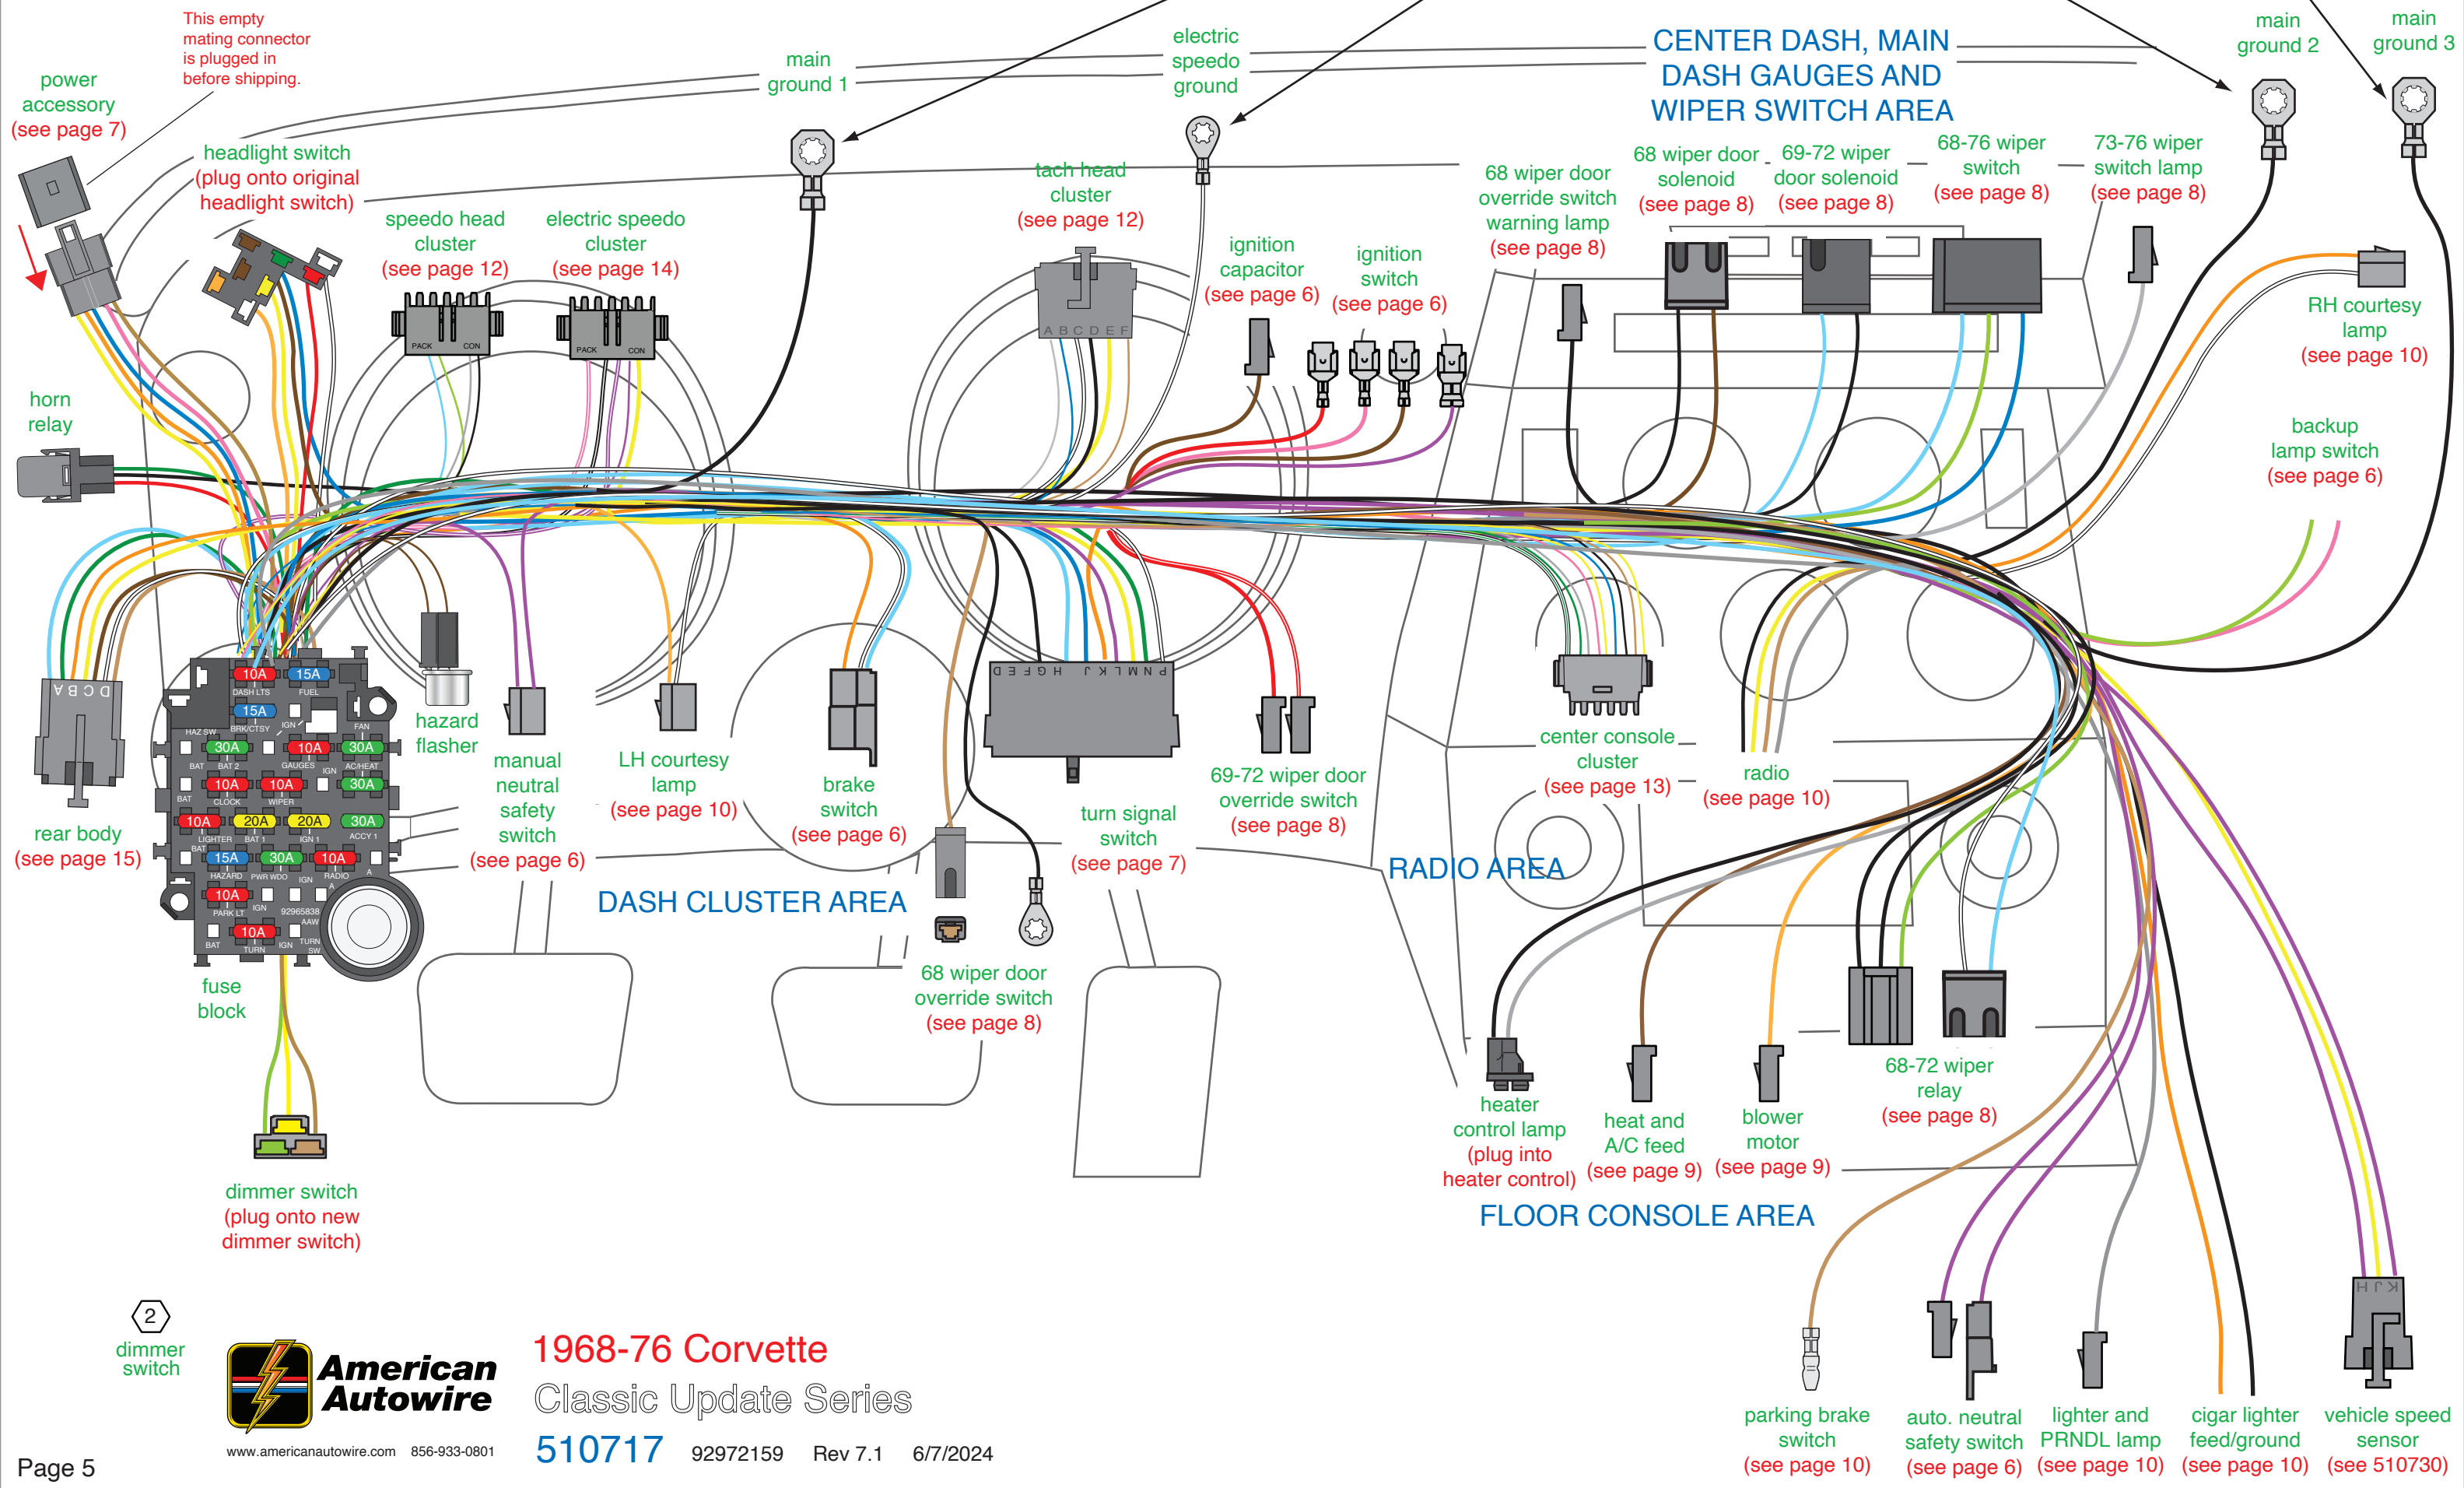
This empty mating connector is plugged in before shipping.

power accessory (see page 7)

main ground 1

electric speedo ground

CENTER DASH, MAIN DASH GAUGES AND WIPER SWITCH AREA

main ground 2

main ground 3

headlight switch (plug onto original headlight switch)

speedo head cluster (see page 12)

electric speedo cluster (see page 14)

tach head cluster (see page 12)

ignition capacitor (see page 6)

ignition switch (see page 6)

68 wiper door override switch warning lamp (see page 8)

68 wiper door solenoid (see page 8)

69-72 wiper door solenoid (see page 8)

68-76 wiper switch (see page 8)

73-76 wiper switch lamp (see page 8)

RH courtesy lamp (see page 10)

backup lamp switch (see page 6)

horn relay

A B C D E F

PACK CON

PACK CON

D E F G H J K L M N P

A B C D

rear body (see page 15)

10A DASH LTS 15A FUEL 15A HAZ SW BRK/CTSY IGN FAN 30A BAT 10A BAT 2 GAUGES 30A AC/HEAT 10A CLOCK 10A WIPER IGN 30A BAT 10A LIGHTER 20A BAT 1 20A IGN 1 30A ACCY 1 15A BAT 30A 10A HAZARD PWR WDO IGN RADIO 10A PARK LT IGN 92965838 AAW 10A TURN BAT IGN TURN SW

fuse block

hazard flasher

manual neutral safety switch (see page 6)

LH courtesy lamp (see page 10)

brake switch (see page 6)

turn signal switch (see page 7)

69-72 wiper door override switch (see page 8)

center console cluster (see page 13)

radio (see page 10)

DASH CLUSTER AREA

RADIO AREA

68 wiper door override switch (see page 8)

68-72 wiper relay (see page 8)

heater control lamp (plug into heater control)

heat and A/C feed (see page 9)

blower motor (see page 9)

FLOOR CONSOLE AREA

dimmer switch (plug onto new dimmer switch)

2 dimmer switch

American Autowire

www.americanautowire.com 856-933-0801

1968-76 Corvette

Classic Update Series

510717 92972159 Rev 7.1 6/7/2024

parking brake switch (see page 10)

auto. neutral safety switch (see page 6)

lighter and PRNDL lamp (see page 10)

cigar lighter feed/ground (see page 10)

H J K

vehicle speed sensor (see 510730)

Page 5